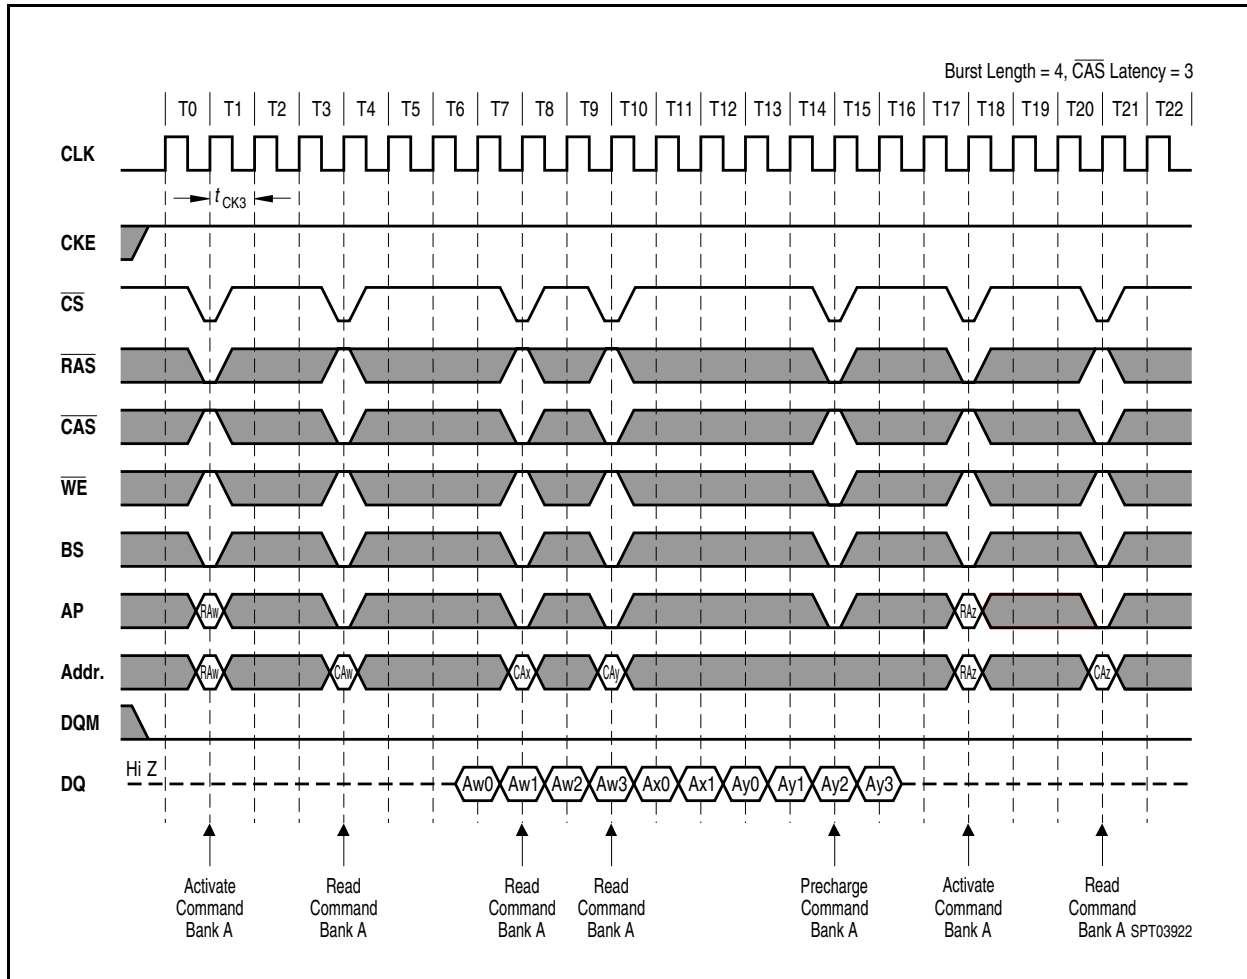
Burst Length = 4, $\overline{CAS}$ Latency = 3

T0 T1 T2 T3 T4 T5 T6 T7 T8 T9 T10 T11 T12 T13 T14 T15 T16 T17 T18 T19 T20 T21 T22

CLK

$t_{CK3}$

CKE

$\overline{CS}$

$\overline{RAS}$

$\overline{CAS}$

$\overline{WE}$

BS

AP

RAw RAz

Addr.

RAw CAw CAx CAy RAz CAz

DQM

DQ

Hi Z

Aw0 Aw1 Aw2 Aw3 Ax0 Ax1 Ay0 Ay1 Ay2 Ay3

Activate Command Bank A

Read Command Bank A

Read Command Bank A

Read Command Bank A

Precharge Command Bank A

Activate Command Bank A

Read Command Bank A

SPT03922